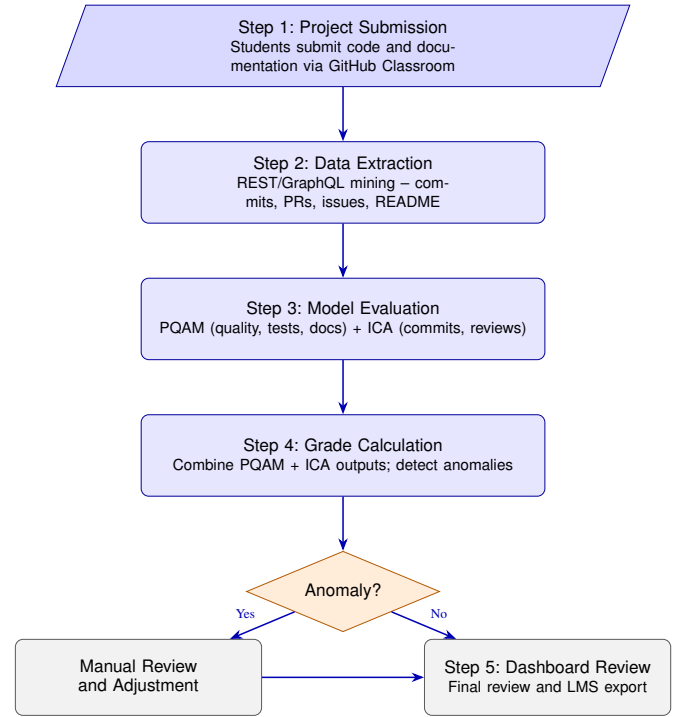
Step 1: Project Submission
Students submit code and documentation via GitHub Classroom

Step 2: Data Extraction
REST/GraphQL mining – commits, PRs, issues, README

Step 3: Model Evaluation
PQAM (quality, tests, docs) + ICA (commits, reviews)

Step 4: Grade Calculation
Combine PQAM + ICA outputs; detect anomalies

Anomaly?

Yes

No

Manual Review and Adjustment

Step 5: Dashboard Review
Final review and LMS export